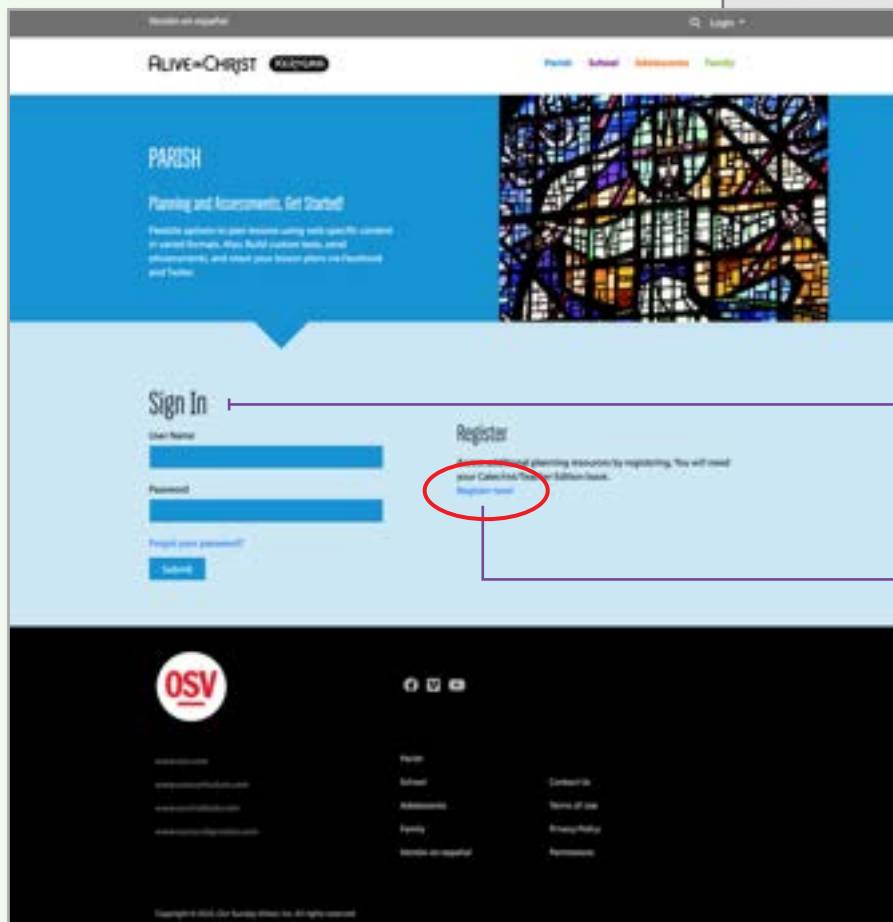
Versión en español

Login

ALIVE IN CHRIST

Parish School Adolescents Family

PARISH

Planning and Assessments, Get Started!

Flexible options to plan lessons using web-specific content in varied formats. Also: Build custom tests, send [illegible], and share your lesson plans via Facebook and Twitter.

Sign In

User Name

Password

Forgot your password?

Submit

Register

Access additional planning resources by registering. You will need your Catechist/Teacher Edition book.

Register now!

OSV

Parish

School

Adolescents

Family

Versión en español

Contact Us

Terms of Use

Privacy Policy

Permissions

Copyright © 2015, Our Sunday Visitor, Inc. All rights reserved.